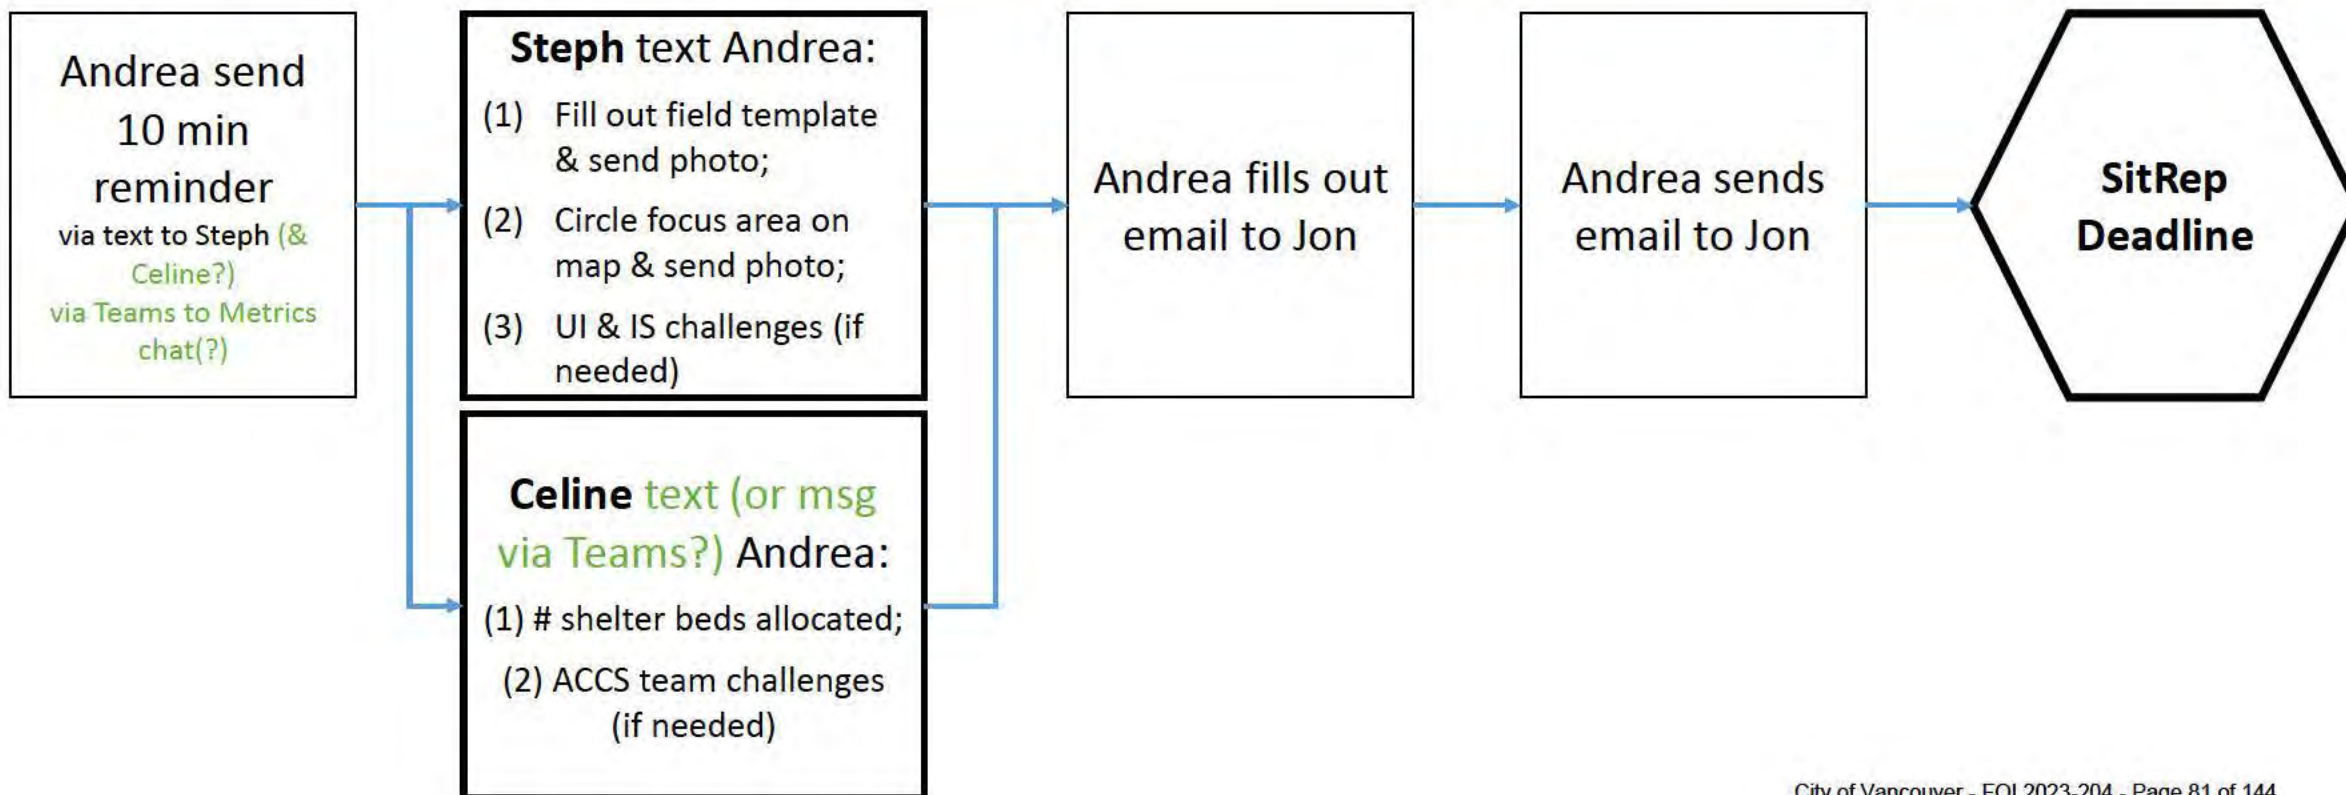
Andrea send 10 min reminder
via text to Steph (& Celine?)
via Teams to Metrics chat(?)

Steph text Andrea:
(1) Fill out field template & send photo;
(2) Circle focus area on map & send photo;
(3) UI & IS challenges (if needed)

Celine text (or msg via Teams?) Andrea:
(1) # shelter beds allocated;
(2) ACCS team challenges (if needed)

Andrea fills out email to Jon

Andrea sends email to Jon

SitRep Deadline

City of Vancouver - FOI 2023-204 - Page 81 of 144